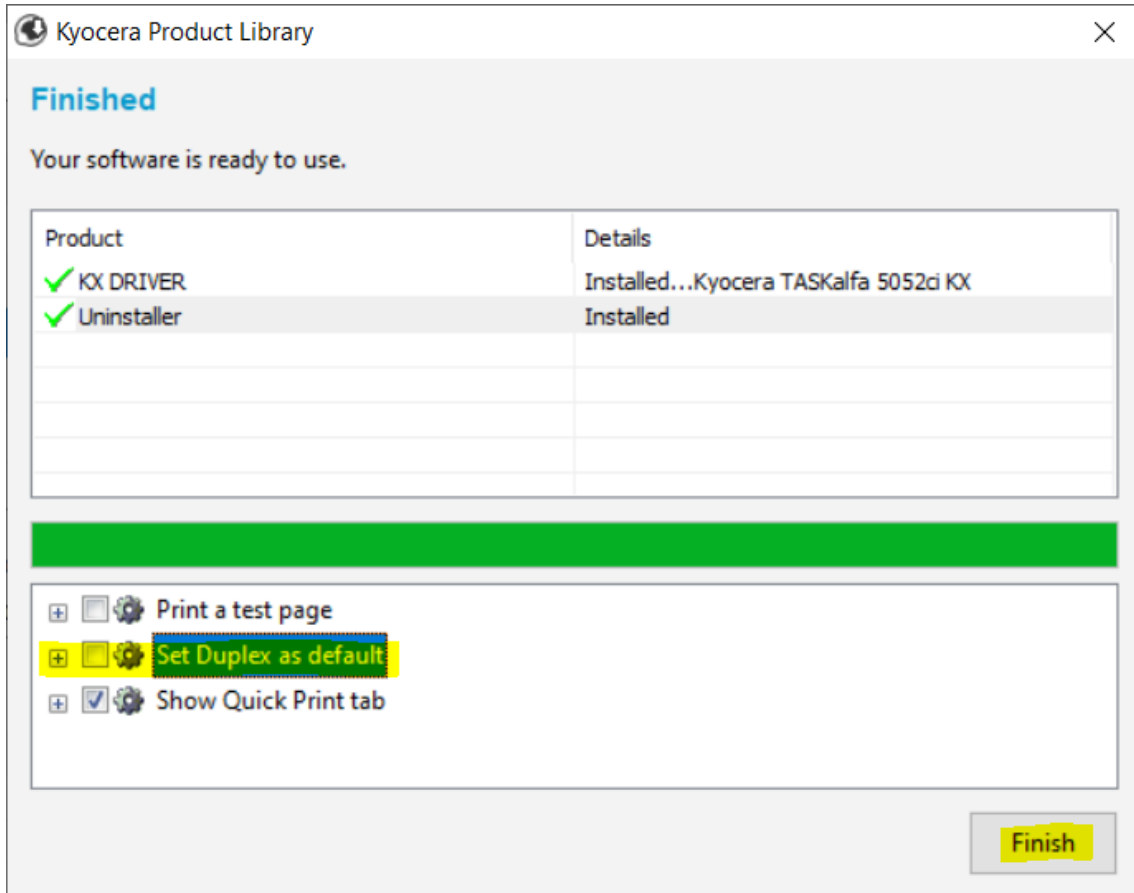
Kyocera Product Library

Finished

Your software is ready to use.

| Product | Details |
|---|---|
| KX DRIVER | Installed...Kyocera TASKalfa 5052ci KX |
| Uninstaller | Installed |

Print a test page
Set Duplex as default
Show Quick Print tab

Finish